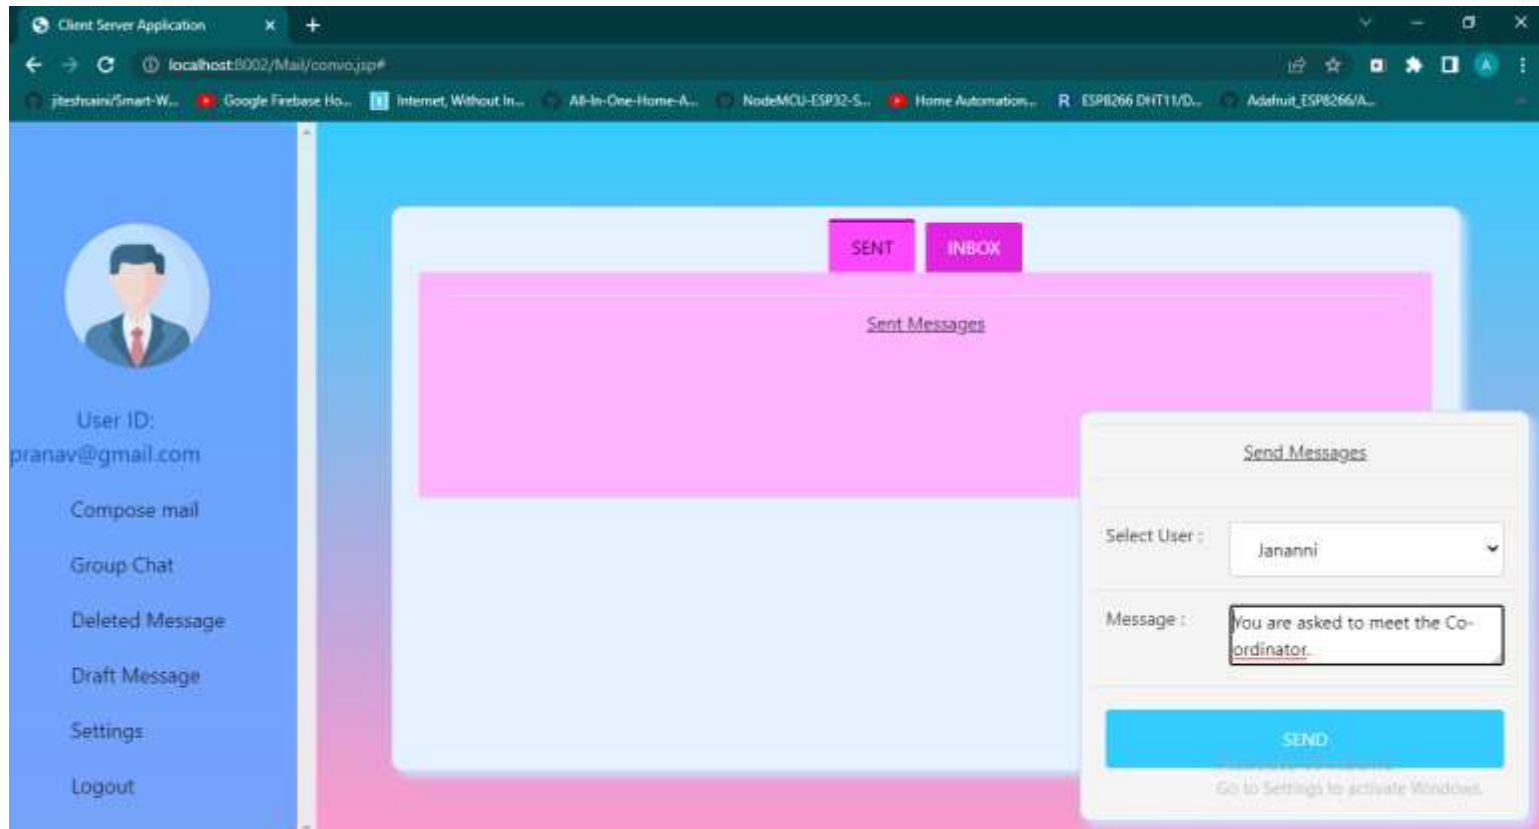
Client Server Application

localhost:8002/Mail/convo.jsp#

jiteshsaini/Smart-W... Google Firebase Ho... Internet, Without In... All-In-One-Home-A... NodeMCU-ESP32-S... Home Automation... ESP8266 DHT11/D... Adafruit_ESP8266/A...

User ID:
pranav@gmail.com

Compose mail

Group Chat

Deleted Message

Draft Message

Settings

Logout

SENT

INBOX

Sent Messages

Send Messages

Select User :

Jananni

Message :

You are asked to meet the Co-ordinator.

SEND

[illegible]
Go to Settings to activate Windows.